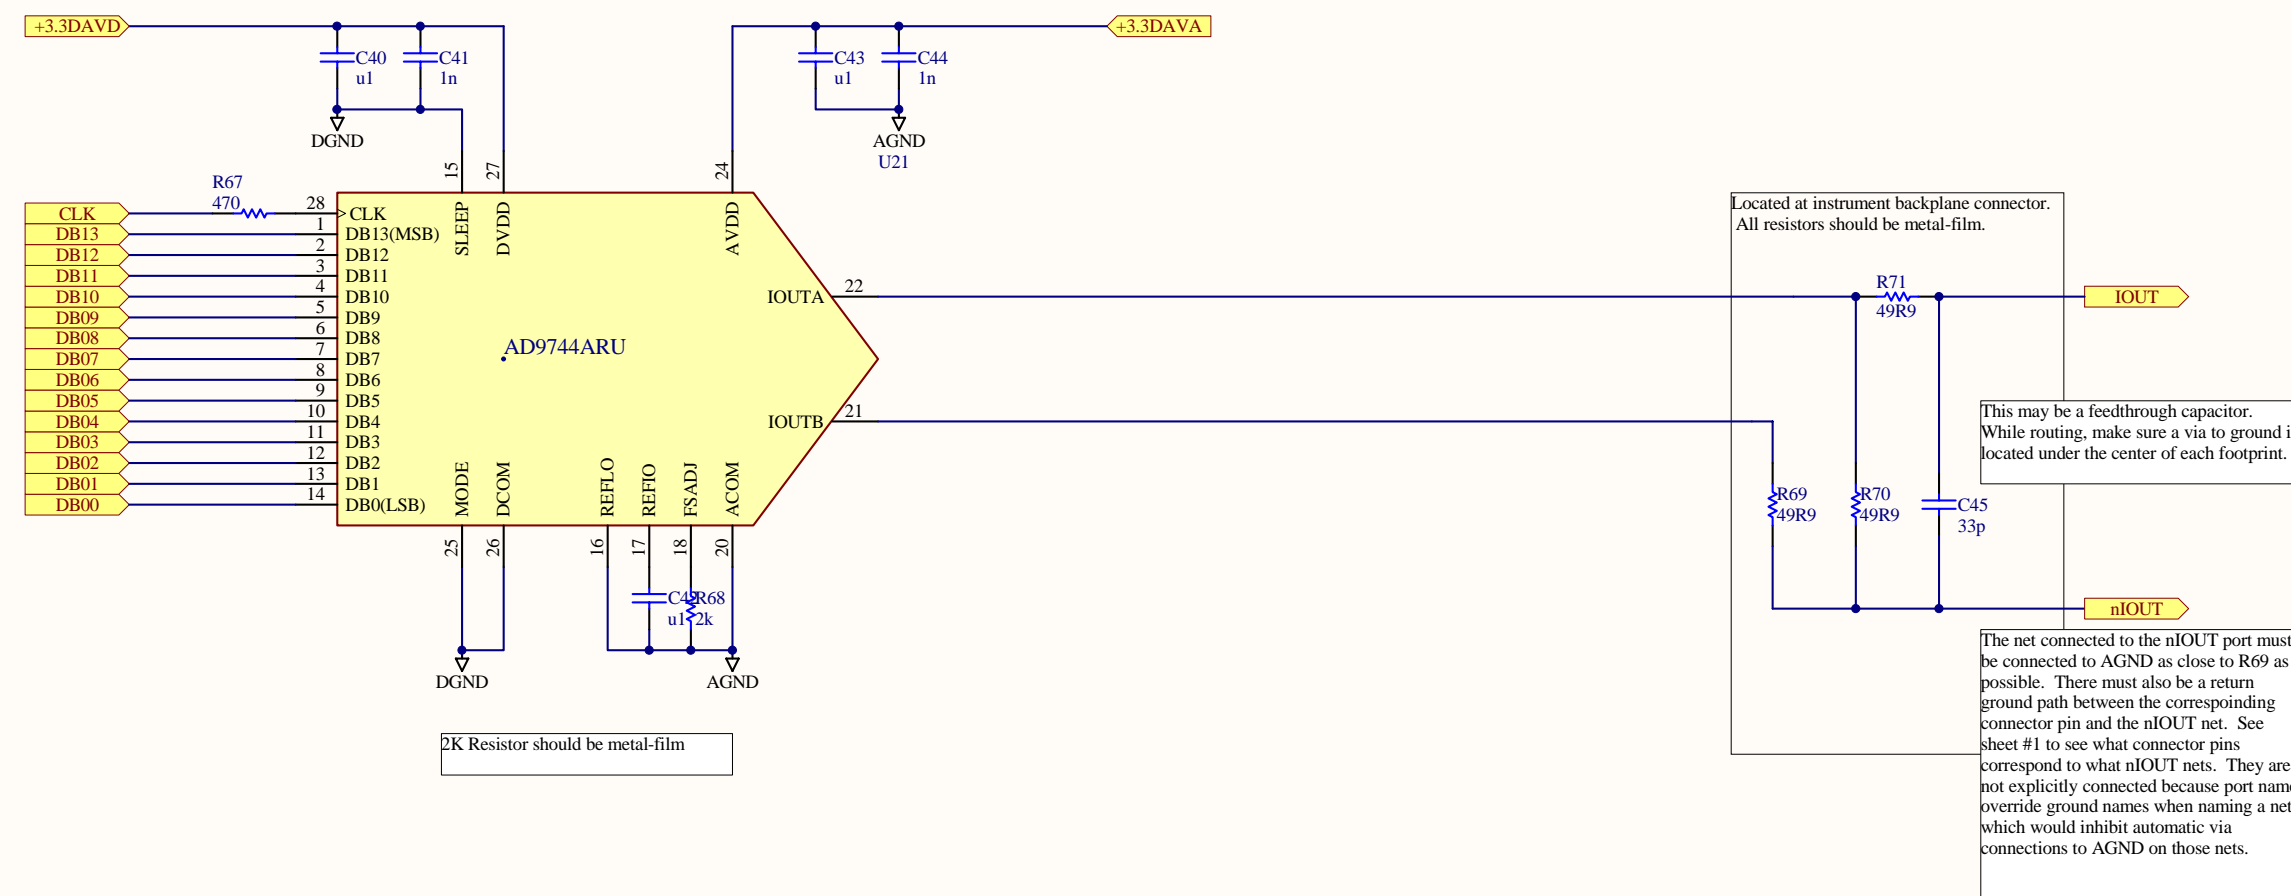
+3.3DAVD
C40
u1
C41
1n
DGND
+3.3DAVA
C43
u1
C44
1n
AGND
U21

15 27 24
SLEEP DVDD AVDD

R67
470
CLK
DB13
DB12
DB11
DB10
DB09
DB08
DB07
DB06
DB05
DB04
DB03
DB02
DB01
DB00

28 CLK
1 DB13(MSB)
2 DB12
3 DB11
4 DB10
5 DB9
6 DB8
7 DB7
8 DB6
9 DB5
10 DB4
11 DB3
12 DB2
13 DB1
14 DB0(LSB)

AD9744ARU

IOUTA 22
IOUTB 21

MODE DCOM REFLO REFIO FSADJ ACOM
25 26 16 17 18 20
C42 R68
u1 2k
DGND
AGND

2K Resistor should be metal-film

Located at instrument backplane connector.
All resistors should be metal-film.

R71
49R9
IOUT

This may be a feedthrough capacitor.
While routing, make sure a via to ground i
located under the center of each footprint.

R69
49R9
R70
49R9
C45
33p
nIOUT

The net connected to the nIOUT port must be connected to AGND as close to R69 as possible. There must also be a return ground path between the correspoinding connector pin and the nIOUT net. See sheet #1 to see what connector pins correspond to what nIOUT nets. They are not explicitly connected because port name override ground names when naming a net which would inhibit automatic via connections to AGND on those nets.